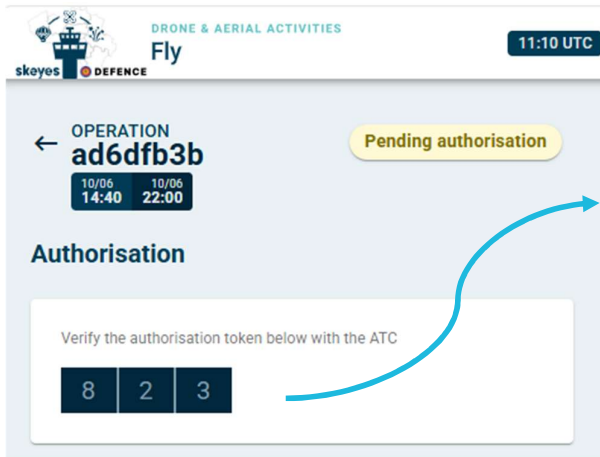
skeyes DEFENCE

DRONE & AERIAL ACTIVITIES
Fly

11:10 UTC

←
OPERATION
ad6dfb3b

10/06
14:40

10/06
22:00

Pending authorisation

Authorisation

Verify the authorisation token below with the ATC

8 2 3